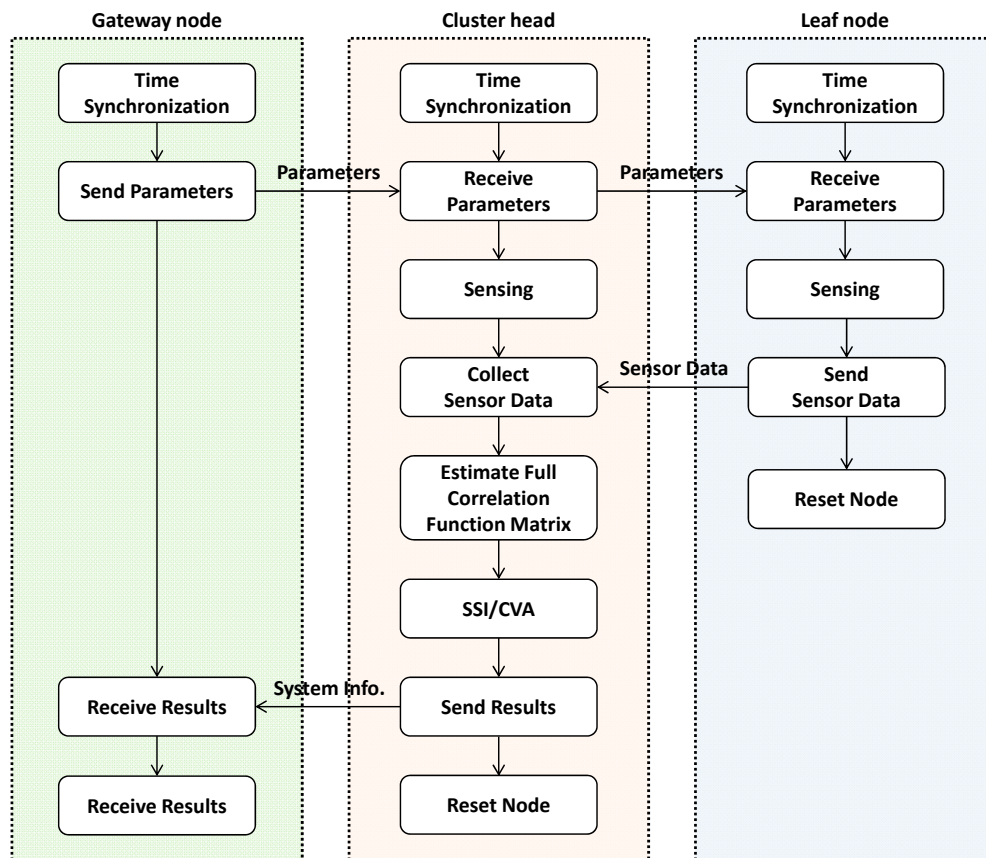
Gateway node

Time Synchronization

Send Parameters

Receive Results

Receive Results

Cluster head

Time Synchronization

Receive Parameters

Sensing

Collect Sensor Data

Estimate Full Correlation Function Matrix

SSI/CVA

Send Results

Reset Node

Leaf node

Time Synchronization

Receive Parameters

Sensing

Send Sensor Data

Reset Node

Parameters

Parameters

Sensor Data

System Info.